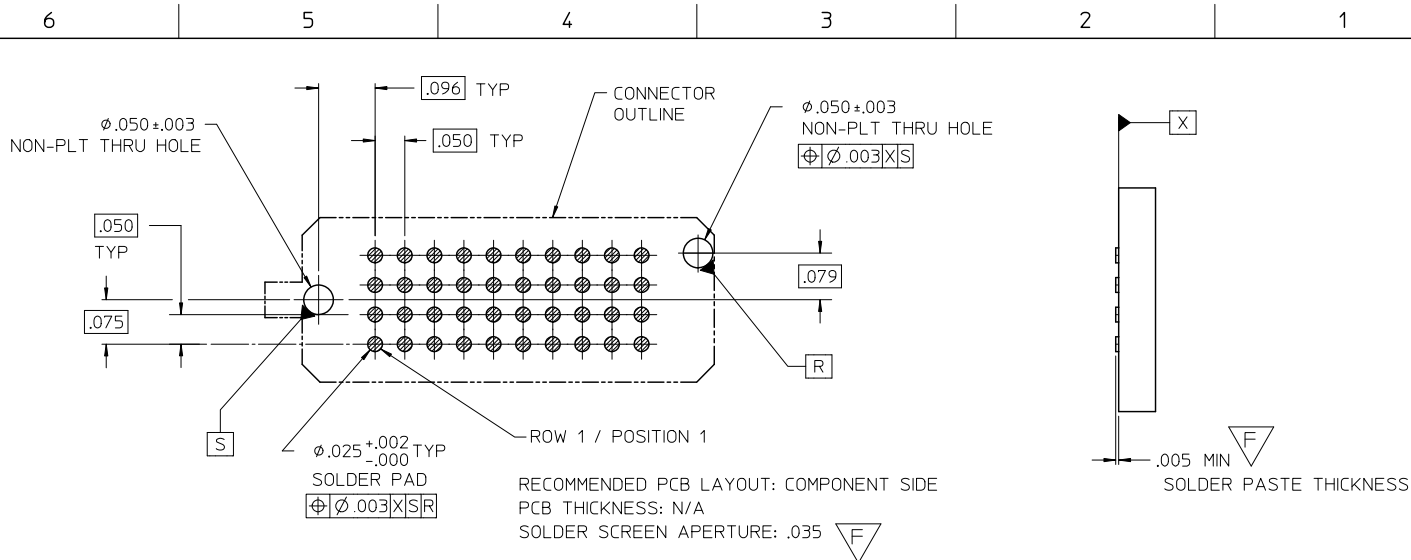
6 5 4 3 2 1

.096 TYP

.050 TYP

CONNECTOR OUTLINE

$\phi$.050$\pm$.003 NON-PLT THRU HOLE

$\phi$.050$\pm$.003 NON-PLT THRU HOLE

| $\oplus$ | $\phi$.003 | X | S |

X

.050 TYP

.079

.075

R

S

$\phi .025^{+.002}_{-.000}$ TYP SOLDER PAD

| $\oplus$ | $\phi$.003 | X | S | R |

ROW 1 / POSITION 1

RECOMMENDED PCB LAYOUT: COMPONENT SIDE
PCB THICKNESS: N/A
SOLDER SCREEN APERTURE: .035 F

.005 MIN F
SOLDER PASTE THICKNESS